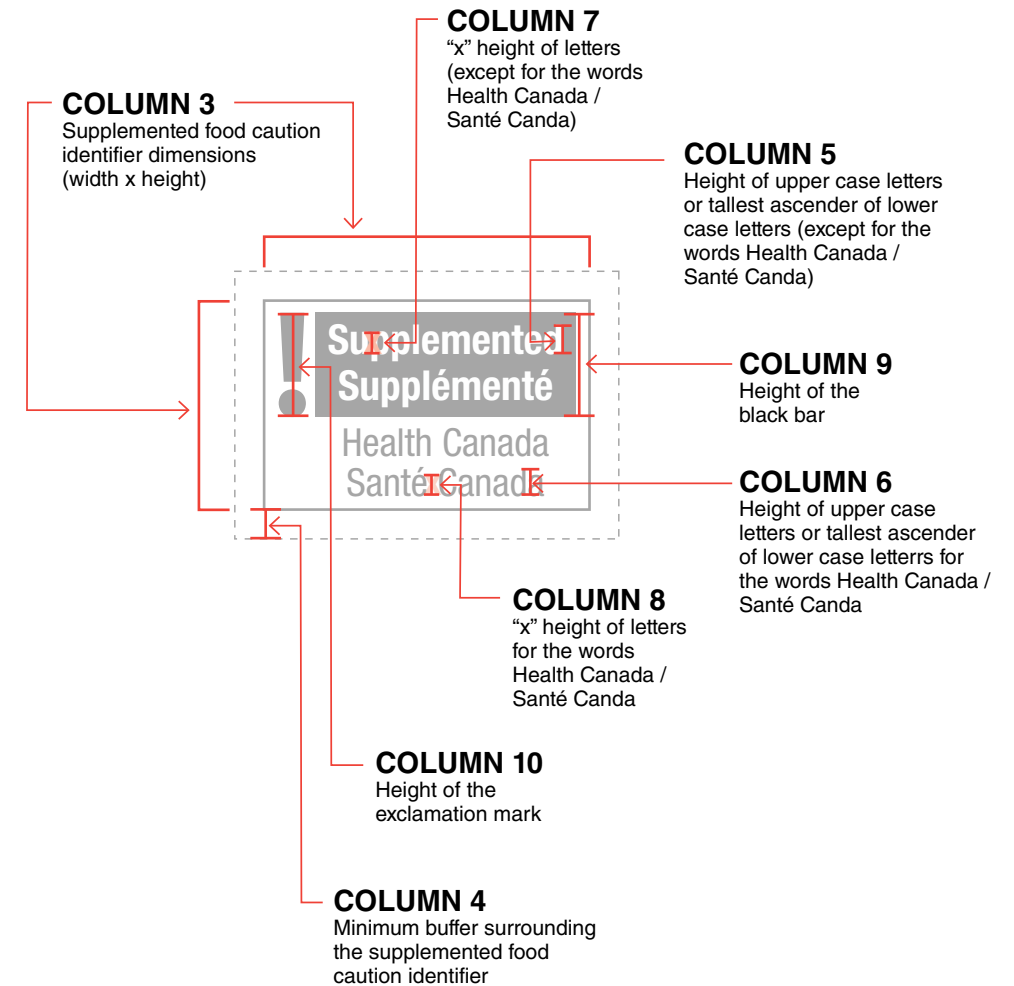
COLUMN 7
“x” height of letters (except for the words Health Canada / Santé Canda)

COLUMN 3
Supplemented food caution identifier dimensions (width x height)

COLUMN 5
Height of upper case letters or tallest ascender of lower case letters (except for the words Health Canada / Santé Canda)

!
Supplemented
Supplémenté
Health Canada
Santé Canada

COLUMN 9
Height of the black bar

COLUMN 6
Height of upper case letters or tallest ascender of lower case letterrs for the words Health Canada / Santé Canda

COLUMN 8
“x” height of letters for the words Health Canada / Santé Canda

COLUMN 10
Height of the exclamation mark

COLUMN 4
Minimum buffer surrounding the supplemented food caution identifier